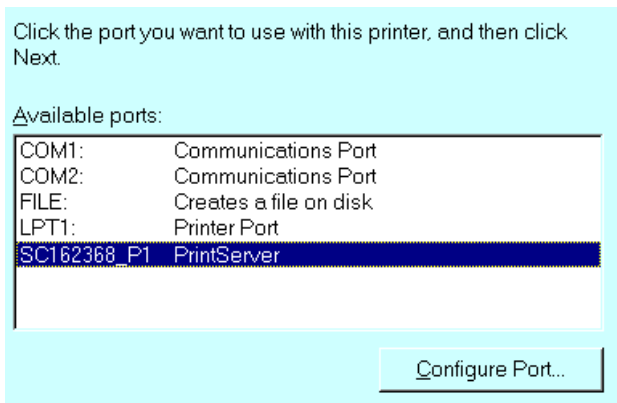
Click the port you want to use with this printer, and then click Next.

Available ports:

| | |
|---|---|
| COM1: | Communications Port |
| COM2: | Communications Port |
| FILE: | Creates a file on disk |
| LPT1: | Printer Port |
| SC162368_P1 | PrintServer |

Configure Port...